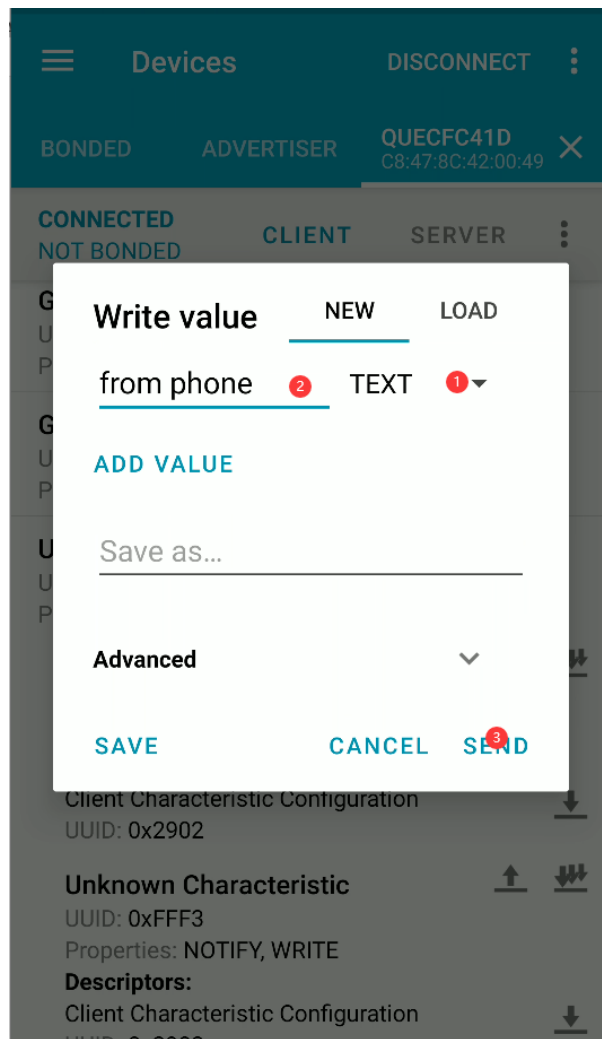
Devices
DISCONNECT
BONDED
ADVERTISER
QUECFC41D
C8:47:8C:42:00:49
CONNECTED
NOT BONDED
CLIENT
SERVER
G
U
P
G
U
P
U
U
P

Write value
NEW
LOAD
from phone
2
TEXT
1
ADD VALUE
Save as...
Advanced
SAVE
CANCEL
SEND
3

Client Characteristic Configuration
UUID: 0x2902
Unknown Characteristic
UUID: 0xFFF3
Properties: NOTIFY, WRITE
Descriptors:
Client Characteristic Configuration
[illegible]